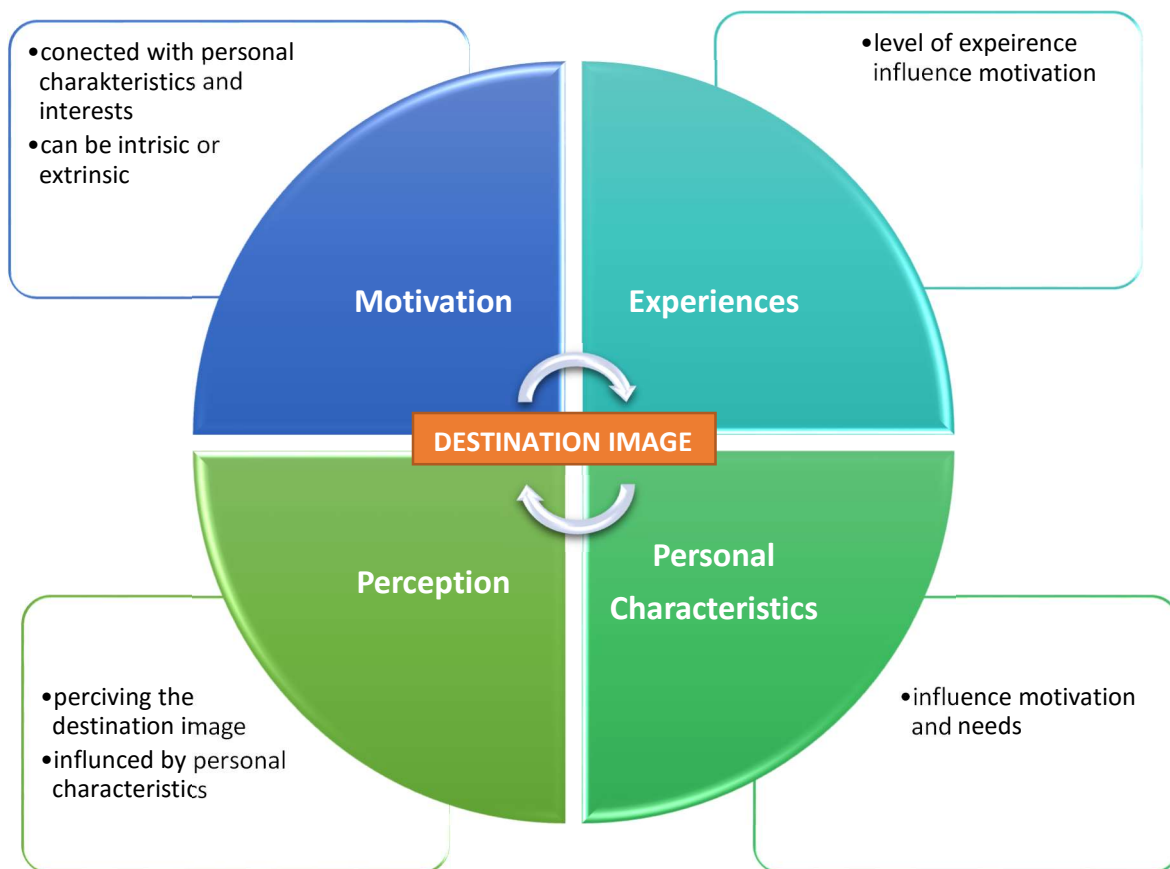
•conected with personal charakteristics and interests
•can be intrisic or extrinsic

•level of expeirence influence motivation

Motivation

Experiences

DESTINATION IMAGE

Perception

Personal Characteristics

•perciving the destination image
•influnced by personal characteristics

•influence motivation and needs